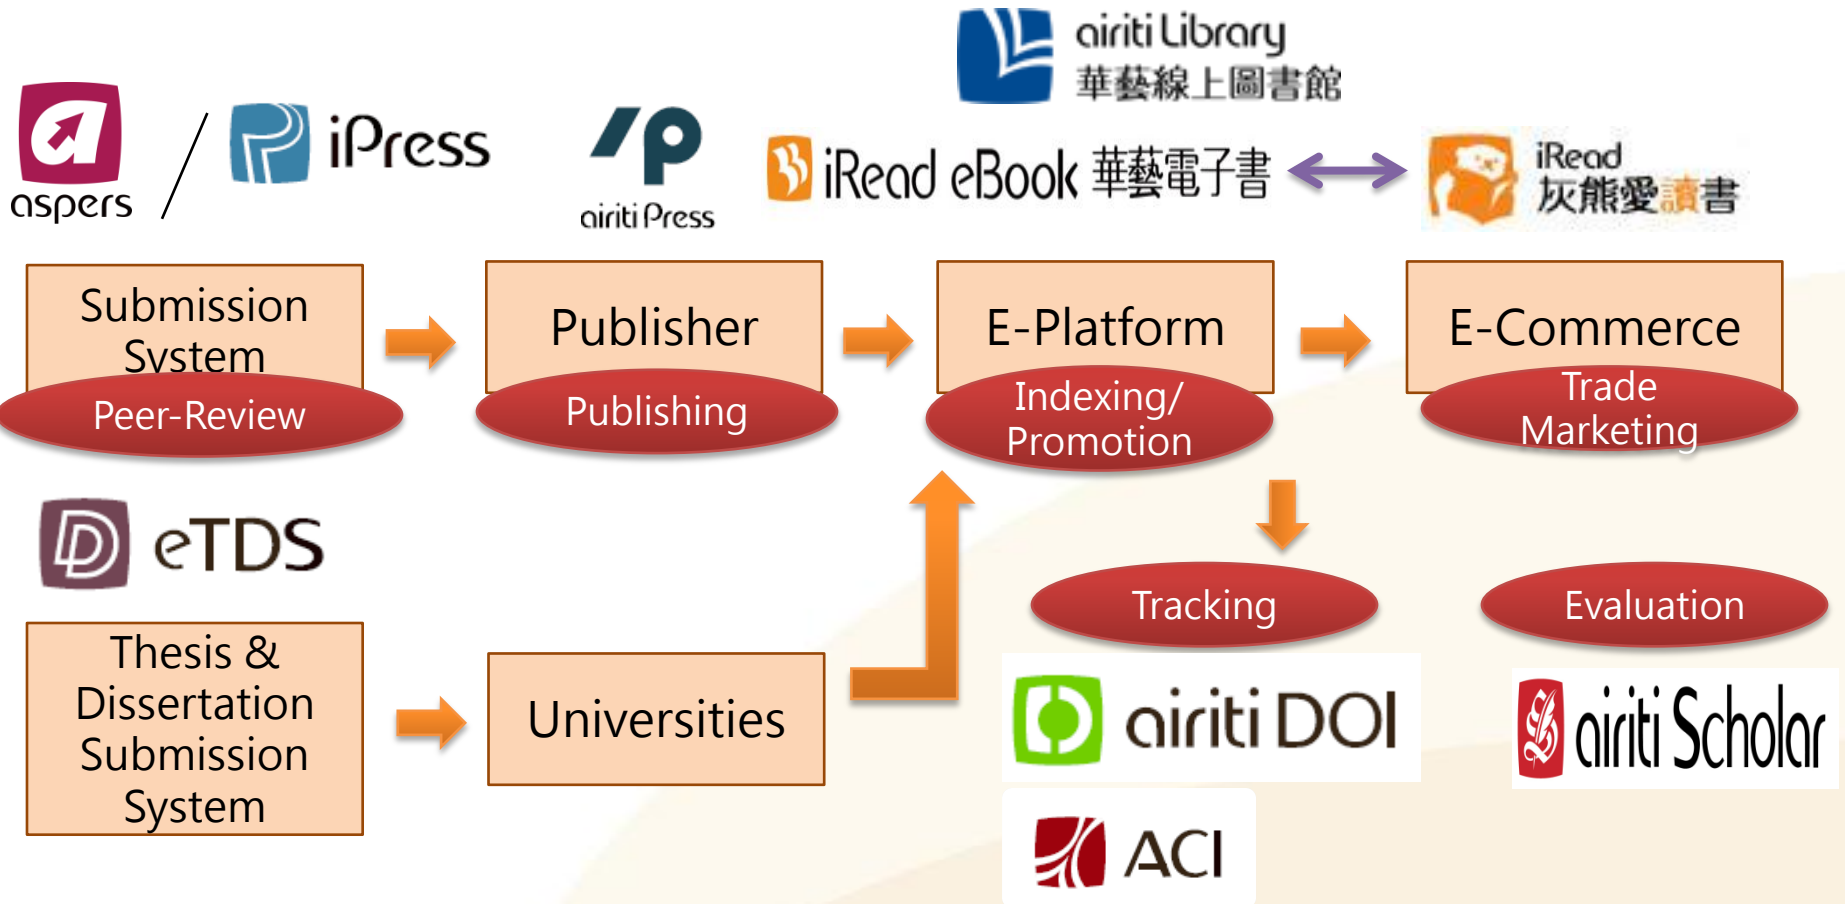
airiti Library
華藝線上圖書館

aspers / iPress

airiti Press

iRead eBook 華藝電子書

iRead
灰熊愛讀書

Submission System

Peer-Review

Publisher

Publishing

E-Platform

Indexing/ Promotion

E-Commerce

Trade Marketing

eTDS

Thesis & Dissertation Submission System

Universities

Tracking

Evaluation

airiti DOI

airiti Scholar

ACI